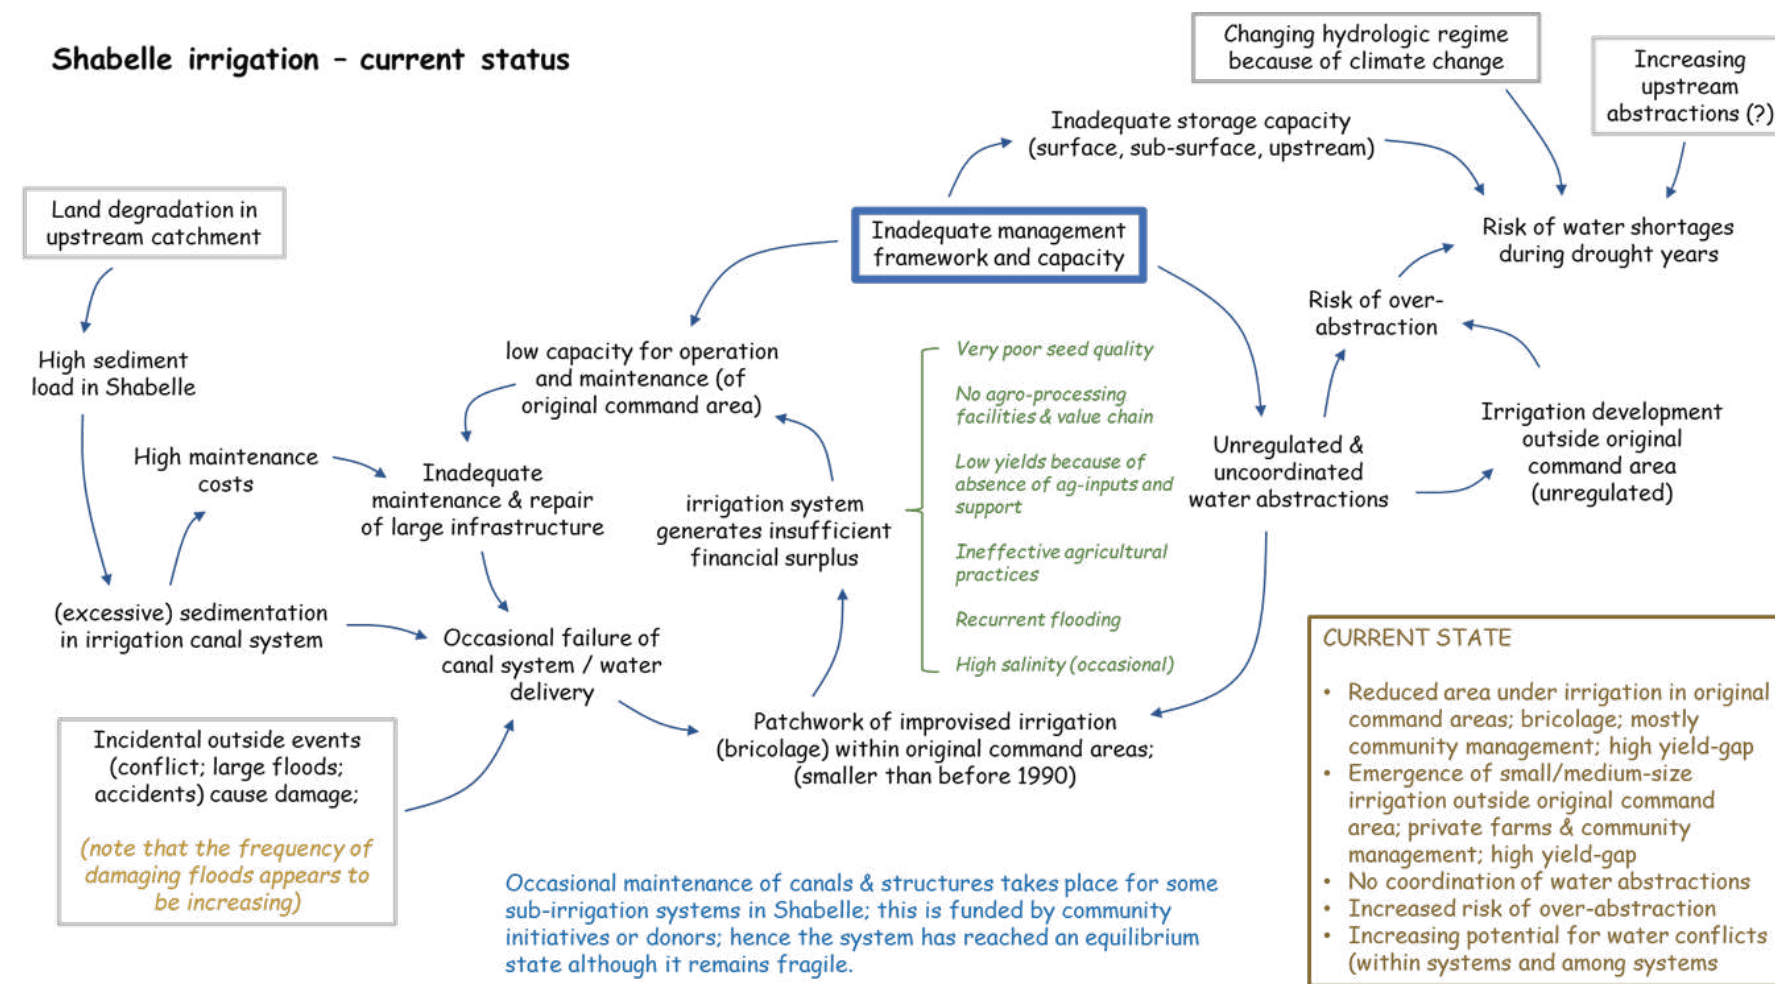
Shabelle irrigation – current status

Changing hydrologic regime because of climate change

Increasing upstream abstractions (?)

Inadequate storage capacity (surface, sub-surface, upstream)

Land degradation in upstream catchment

Inadequate management framework and capacity

Risk of water shortages during drought years

Risk of over-abstraction

High sediment load in Shabelle

low capacity for operation and maintenance (of original command area)

Very poor seed quality

No agro-processing facilities & value chain

Low yields because of absence of ag-inputs and support

Ineffective agricultural practices

Recurrent flooding

High salinity (occasional)

High maintenance costs

Inadequate maintenance & repair of large infrastructure

irrigation system generates insufficient financial surplus

Unregulated & uncoordinated water abstractions

Irrigation development outside original command area (unregulated)

(excessive) sedimentation in irrigation canal system

Occasional failure of canal system / water delivery

Incidental outside events (conflict; large floods; accidents) cause damage;

(note that the frequency of damaging floods appears to be increasing)

Patchwork of improvised irrigation (bricolage) within original command areas; (smaller than before 1990)

Occasional maintenance of canals & structures takes place for some sub-irrigation systems in Shabelle; this is funded by community initiatives or donors; hence the system has reached an equilibrium state although it remains fragile.

CURRENT STATE
• Reduced area under irrigation in original command areas; bricolage; mostly community management; high yield-gap
• Emergence of small/medium-size irrigation outside original command area; private farms & community management; high yield-gap
• No coordination of water abstractions
• Increased risk of over-abstraction
• Increasing potential for water conflicts (within systems and among systems